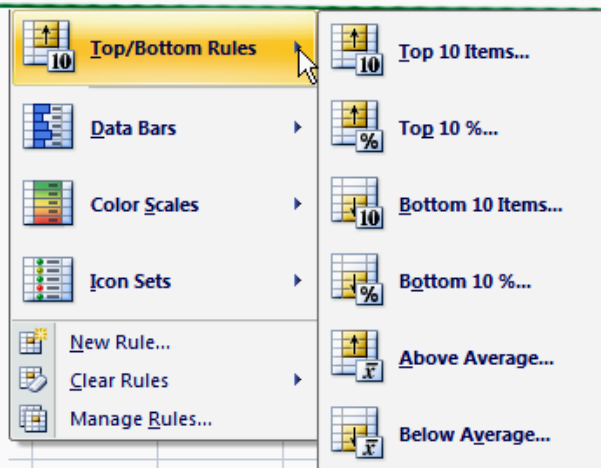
10 Top/Bottom Rules

Data Bars

Color Scales

Icon Sets

New Rule...

Clear Rules

Manage Rules...

10 Top 10 Items...

% Top 10 %...

10 Bottom 10 Items...

% Bottom 10 %...

$\bar{x}$ Above Average...

$\bar{x}$ Below Average...